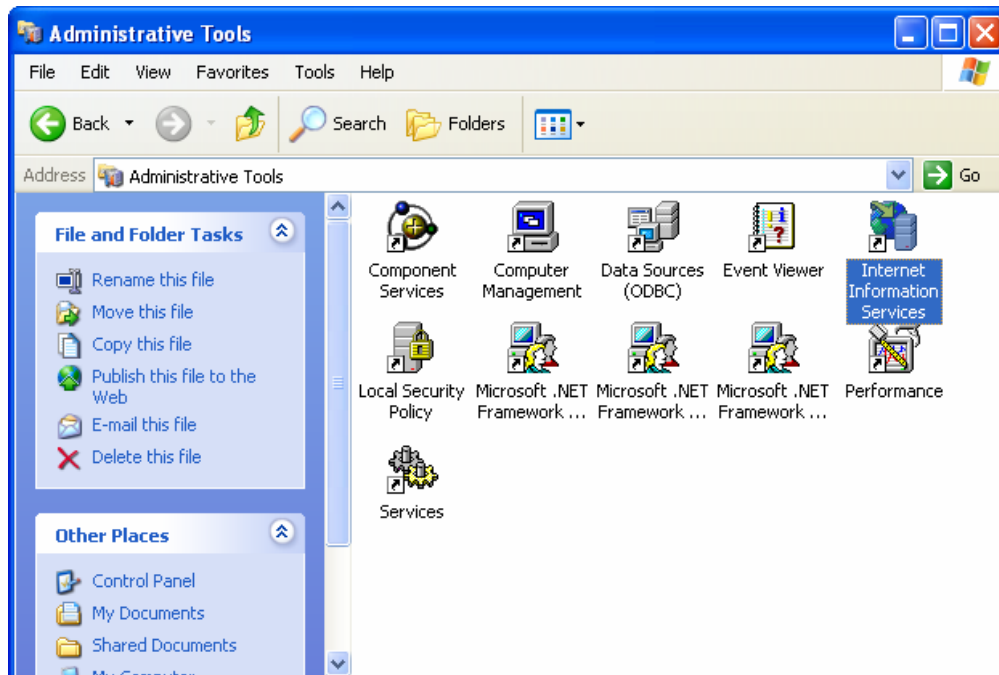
Administrative Tools

File Edit View Favorites Tools Help

Back Search Folders

Address Administrative Tools Go

File and Folder Tasks

Rename this file
Move this file
Copy this file
Publish this file to the Web
E-mail this file
Delete this file

Other Places

Control Panel
My Documents
Shared Documents
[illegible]

Component Services
Computer Management
Data Sources (ODBC)
Event Viewer
Internet Information Services
Local Security Policy
Microsoft .NET Framework ...
Microsoft .NET Framework ...
Microsoft .NET Framework ...
Performance
Services